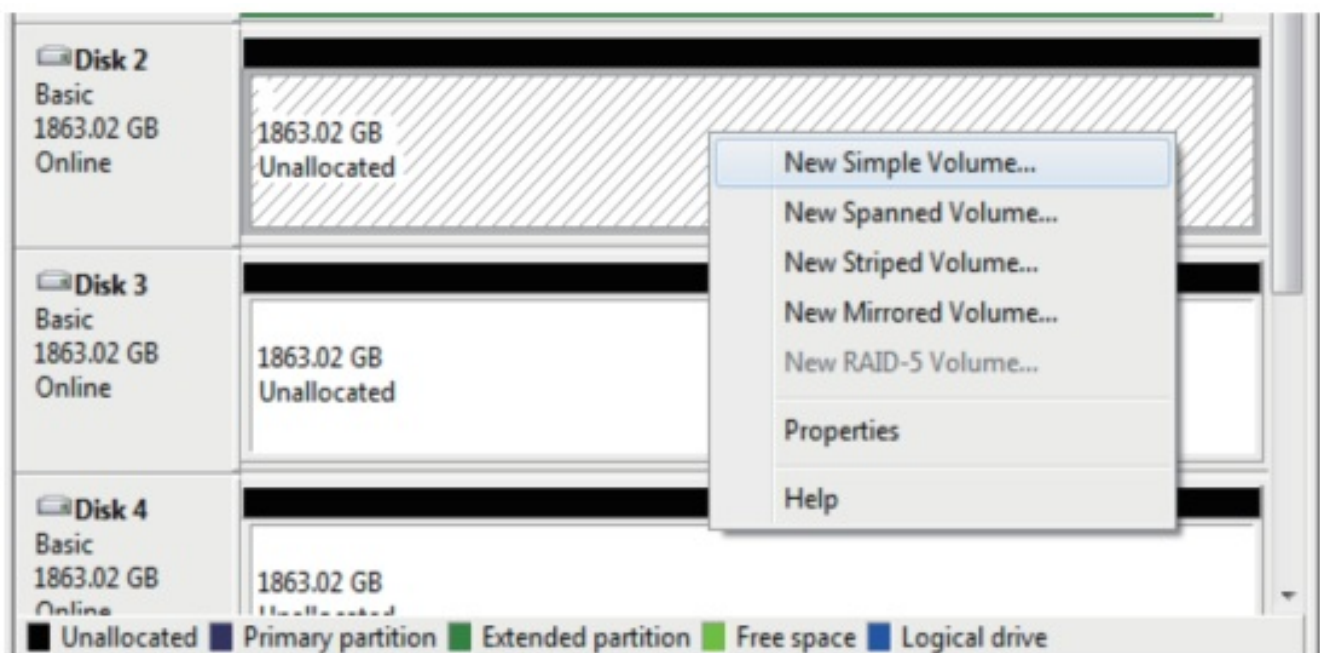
Disk 2
Basic
1863.02 GB
Online

1863.02 GB
Unallocated

New Simple Volume...
New Spanned Volume...
New Striped Volume...
New Mirrored Volume...
New RAID-5 Volume...
Properties
Help

Disk 3
Basic
1863.02 GB
Online

1863.02 GB
Unallocated

Disk 4
Basic
1863.02 GB
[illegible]

1863.02 GB
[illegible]

Unallocated Primary partition Extended partition Free space Logical drive